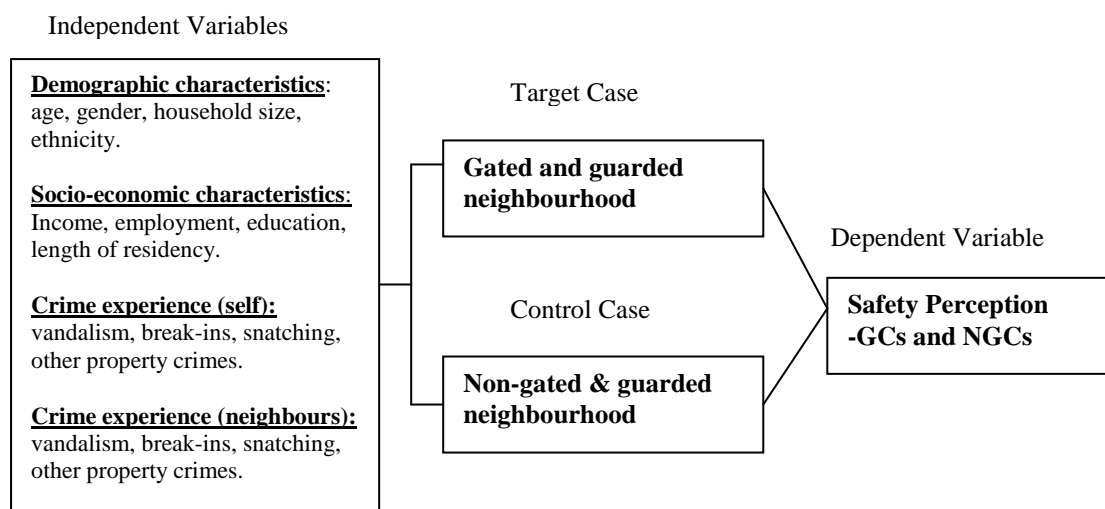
Independent Variables

**Demographic characteristics**: age, gender, household size, ethnicity.

**Socio-economic characteristics**: Income, employment, education, length of residency.

**Crime experience (self):** vandalism, break-ins, snatching, other property crimes.

**Crime experience (neighbours):** vandalism, break-ins, snatching, other property crimes.

Target Case

**Gated and guarded neighbourhood**

Control Case

**Non-gated & guarded neighbourhood**

Dependent Variable

**Safety Perception -GCs and NGCs**